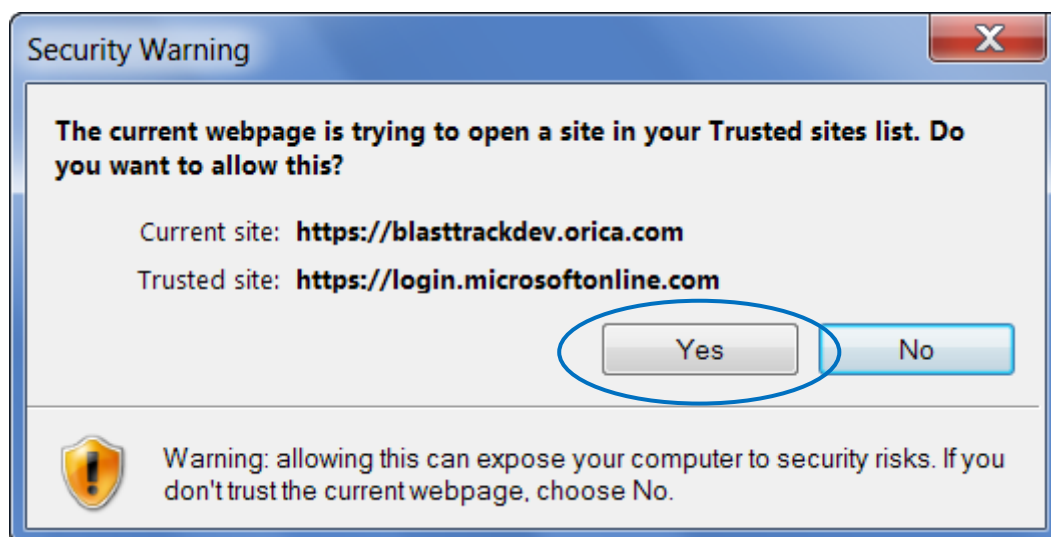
Security Warning

The current webpage is trying to open a site in your Trusted sites list. Do you want to allow this?

Current site: https://blasttrackdev.orica.com

Trusted site: https://login.microsoftonline.com

Yes

No

Warning: allowing this can expose your computer to security risks. If you don't trust the current webpage, choose No.